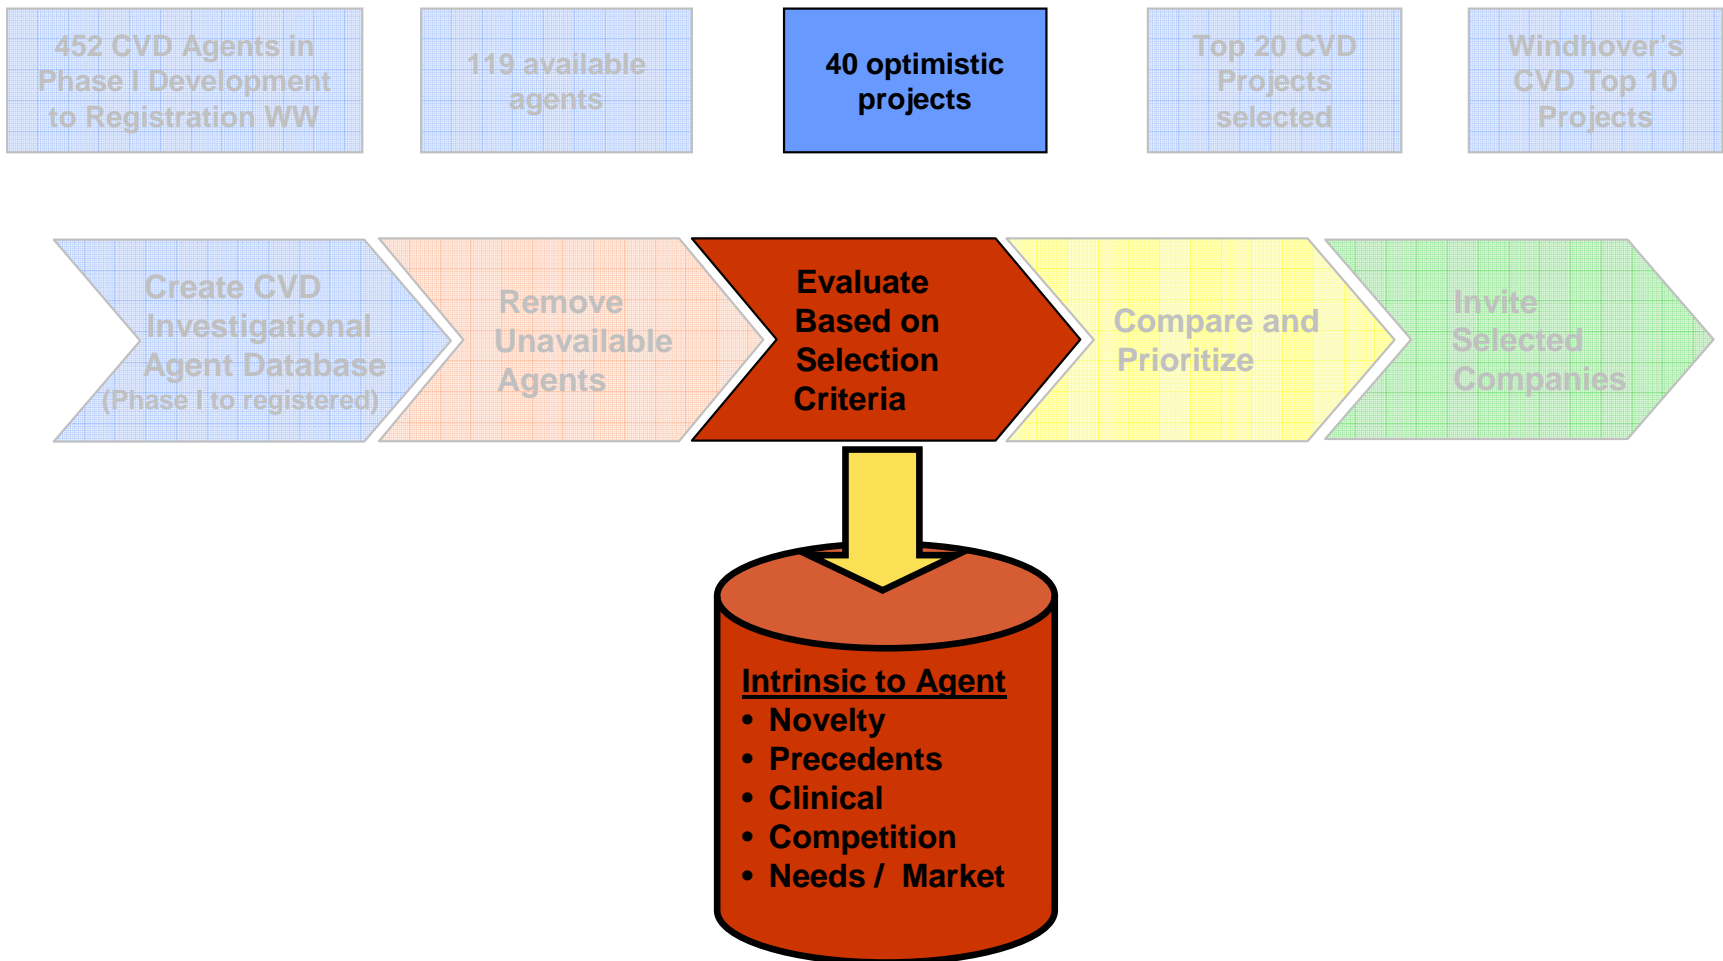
452 CVD Agents in Phase I Development to Registration WW

119 available agents

40 optimistic projects

Top 20 CVD Projects selected

Windhover's CVD Top 10 Projects

Create CVD Investigational Agent Database (Phase I to registered)

Remove Unavailable Agents

Evaluate Based on Selection Criteria

Compare and Prioritize

Invite Selected Companies

Intrinsic to Agent
• Novelty
• Precedents
• Clinical
• Competition
• Needs / Market